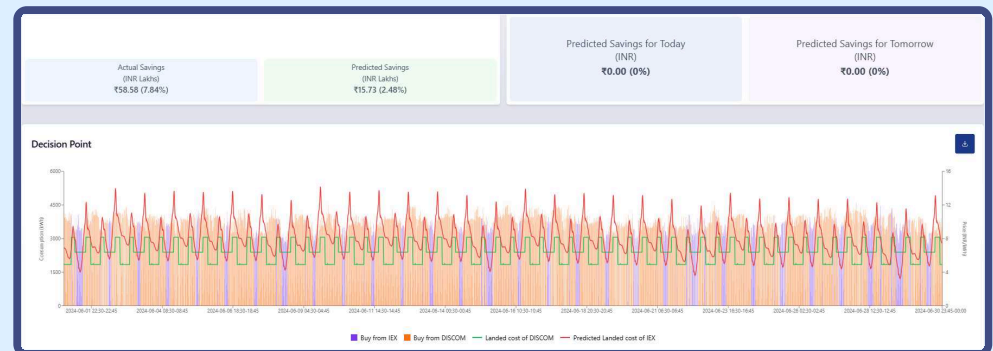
Actual Savings
(INR Lakhs)
₹58.58 (7.84%)

Predicted Savings
(INR Lakhs)
₹15.73 (2.48%)

Predicted Savings for Today
(INR)
₹0.00 (0%)

Predicted Savings for Tomorrow
(INR)
₹0.00 (0%)

Decision Point

6000
4500
3000
1500
0

Consumption (kW)

16
12
8
4
0

Price (INR/kWh)

2024-06-01 22:30-22:45
2024-06-04 08:30-08:45
2024-06-06 18:30-18:45
2024-06-09 04:30-04:45
2024-06-11 14:30-14:45
2024-06-14 00:30-00:45
2024-06-16 10:30-10:45
2024-06-18 20:30-20:45
2024-06-21 06:30-06:45
2024-06-23 16:30-16:45
2024-06-26 02:30-02:45
2024-06-28 12:30-12:45
2024-06-30 23:45-00:00

Buy from IEX
Buy from DISCOM
Landed cost of DISCOM
Predicted Landed cost of IEX